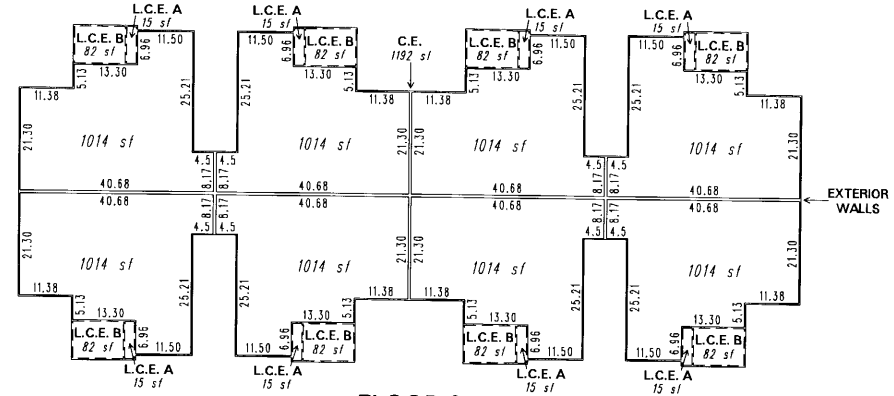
L.C.E. A
15 sf
L.C.E. B
82 sf
6.96
11.50
5.13
13.30
11.38
25.21
21.30
1014 sf
4.5
4.5
8.17
8.17

L.C.E. A
15 sf
11.50
6.96
L.C.E. B
82 sf
13.30
5.13
25.21
1014 sf

C.E.
1192 sf
11.38
11.38
21.30
21.30

L.C.E. A
15 sf
L.C.E. B
82 sf
6.96
11.50
5.13
13.30
25.21
1014 sf
4.5
4.5
8.17
8.17

L.C.E. A
15 sf
11.50
6.96
L.C.E. B
82 sf
13.30
5.13
11.38
25.21
21.30
1014 sf

40.68
40.68
40.68
40.68
40.68
40.68
40.68
40.68
EXTERIOR WALLS

21.30
1014 sf
11.38
5.13
13.30
L.C.E. B
82 sf
6.96
11.50
25.21
L.C.E. A
15 sf
4.5
4.5
8.17
8.17

1014 sf
25.21
13.30
5.13
11.50
6.96
L.C.E. B
82 sf
L.C.E. A
15 sf

11.38
11.38
21.30
21.30

1014 sf
5.13
13.30
L.C.E. B
82 sf
6.96
11.50
25.21
L.C.E. A
15 sf
4.5
4.5
8.17
8.17

1014 sf
21.30
25.21
13.30
5.13
11.38
11.50
6.96
L.C.E. B
82 sf
L.C.E. A
15 sf